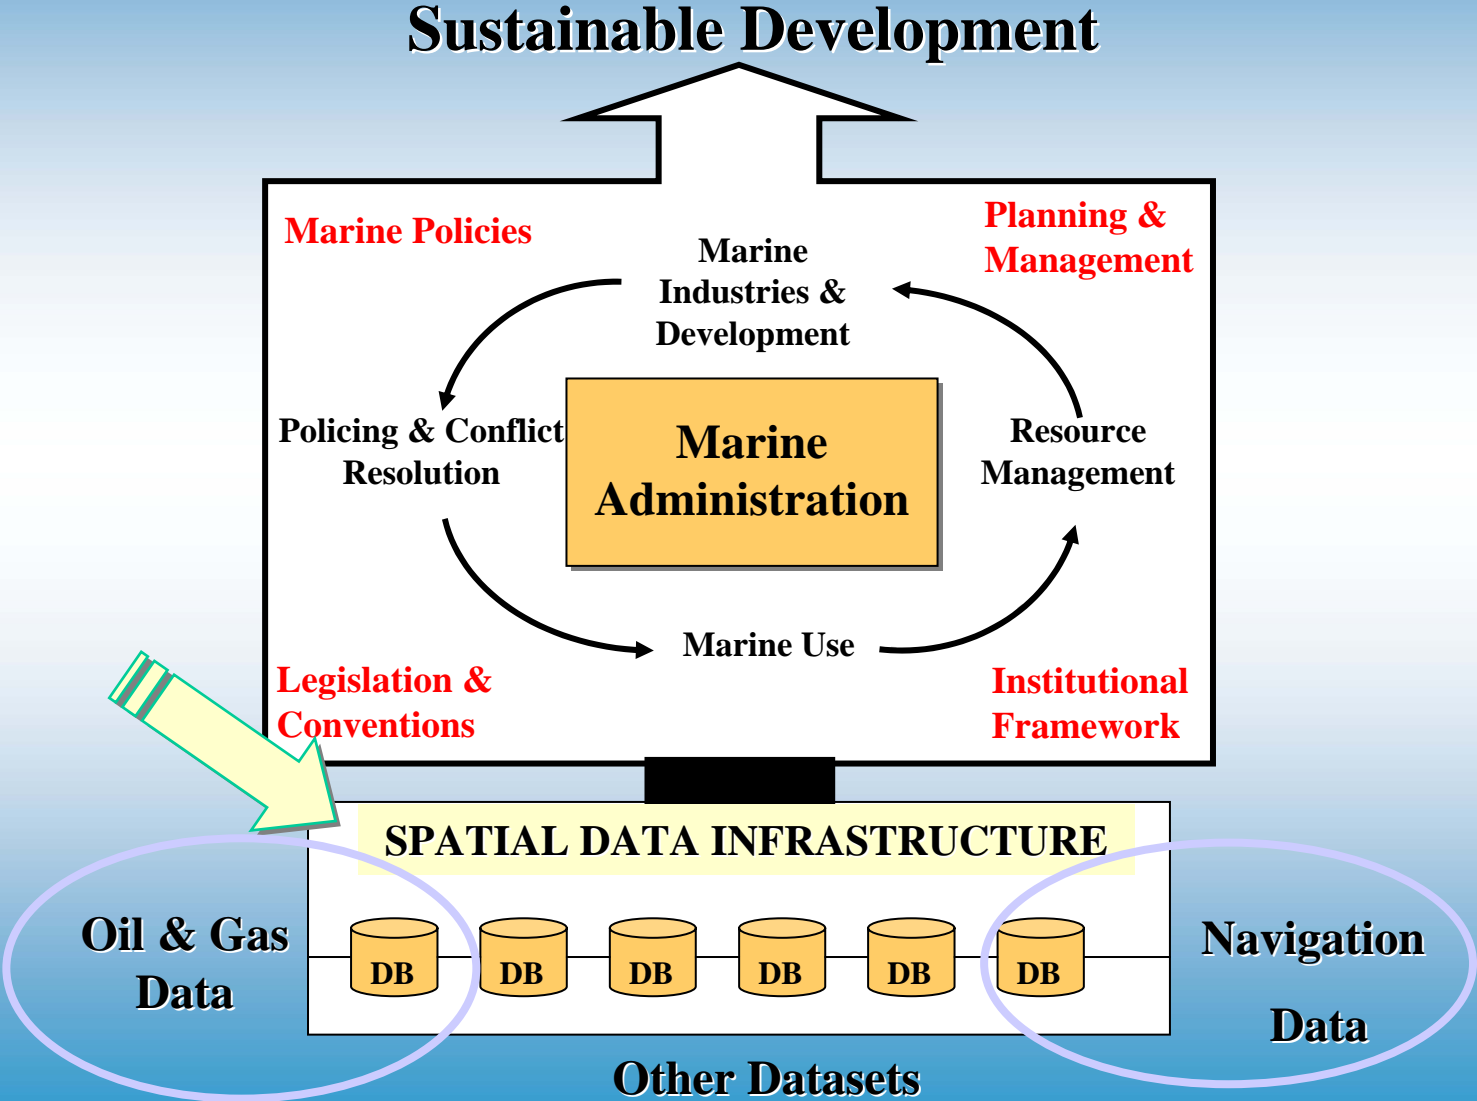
Sustainable Development

Marine Policies

Planning & Management

Marine Industries & Development

Policing & Conflict Resolution

Marine Administration

Resource Management

Marine Use

Legislation & Conventions

Institutional Framework

SPATIAL DATA INFRASTRUCTURE

Oil & Gas Data

DB

DB

DB

DB

DB

DB

Navigation Data

Other Datasets